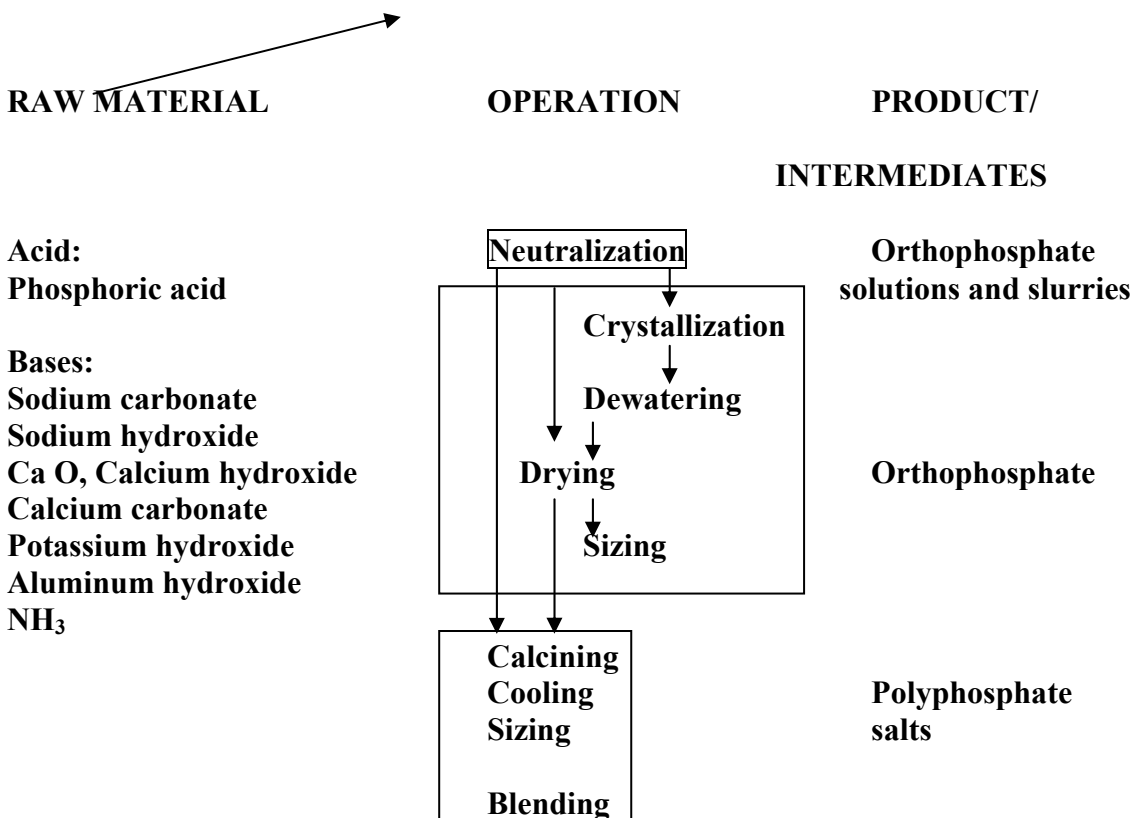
RAW MATERIAL

OPERATION

PRODUCT/ INTERMEDIATES

Acid:
Phosphoric acid

Bases:
Sodium carbonate
Sodium hydroxide
Ca O, Calcium hydroxide
Calcium carbonate
Potassium hydroxide
Aluminum hydroxide
$NH_3$

Neutralization

Crystallization

Dewatering

Drying

Sizing

Calcining
Cooling
Sizing

Blending

Orthophosphate solutions and slurries

Orthophosphate

Polyphosphate salts